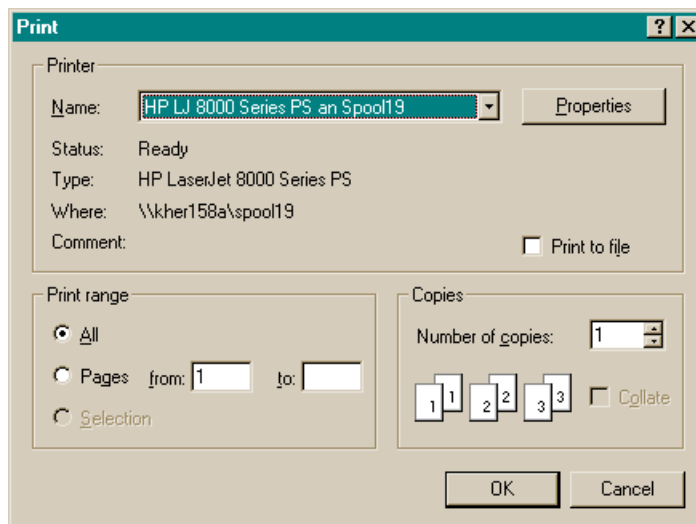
Print

?

Printer

Name: HP LJ 8000 Series PS an Spool19

Properties

Status: Ready

Type: HP LaserJet 8000 Series PS

Where: \\kher158a\spool19

Comment:

Print to file

Print range

All

Pages from: 1 to:

Selection

Copies

Number of copies: 1

1 1 2 2 3 3

Collate

OK

Cancel